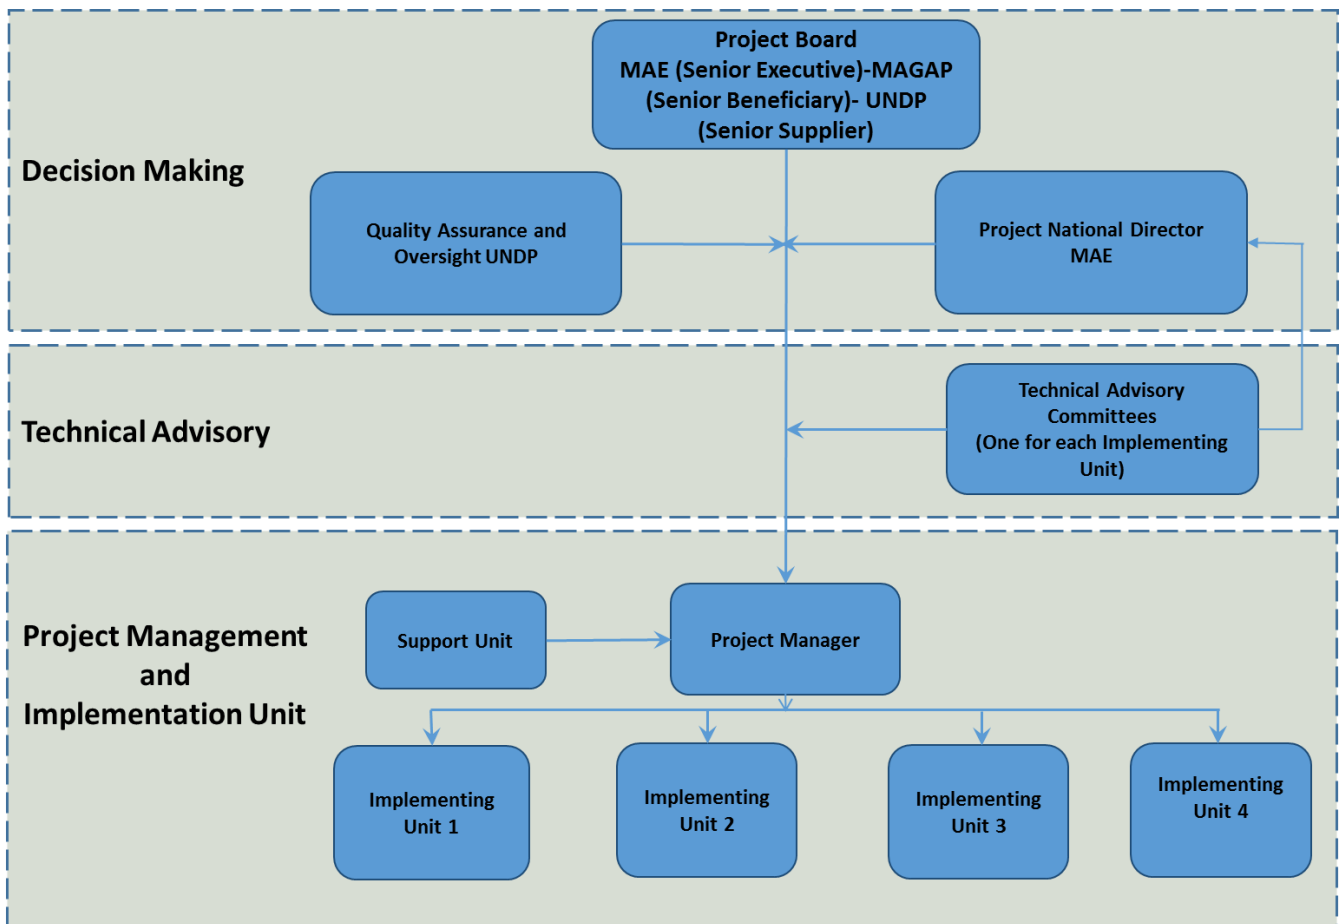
Decision Making

Project Board
MAE (Senior Executive)-MAGAP
(Senior Beneficiary)- UNDP
(Senior Supplier)

Quality Assurance and Oversight UNDP

Project National Director
MAE

Technical Advisory

Technical Advisory Committees
(One for each Implementing Unit)

Project Management and Implementation Unit

Support Unit

Project Manager

Implementing Unit 1

Implementing Unit 2

Implementing Unit 3

Implementing Unit 4